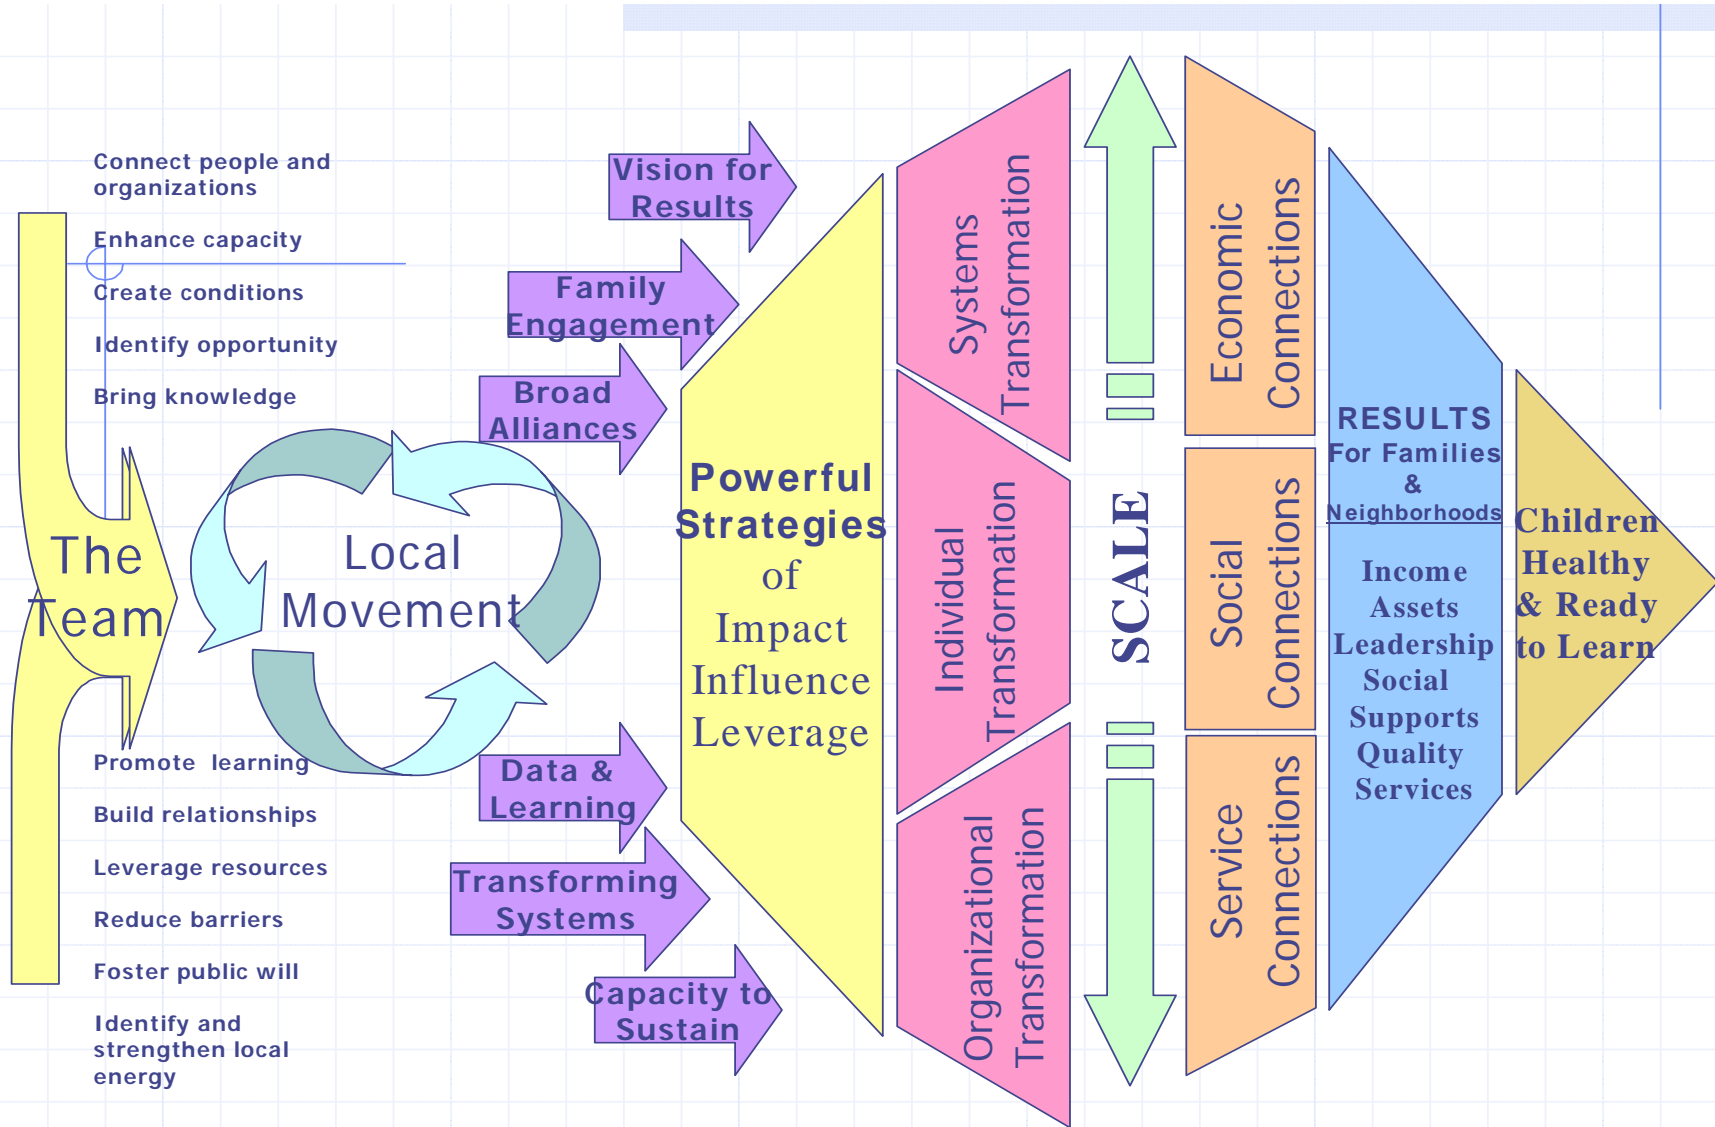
Connect people and organizations

Enhance capacity

Create conditions

Identify opportunity

Bring knowledge

The Team

Local Movement

Promote learning

Build relationships

Leverage resources

Reduce barriers

Foster public will

Identify and strengthen local energy

Vision for Results

Family Engagement

Broad Alliances

Data & Learning

Transforming Systems

Capacity to Sustain

Powerful Strategies of Impact Influence Leverage

Systems Transformation

Individual Transformation

Organizational Transformation

SCALE

Economic Connections

Social Connections

Service Connections

RESULTS For Families & Neighborhoods

Income Assets Leadership Social Supports Quality Services

Children Healthy & Ready to Learn